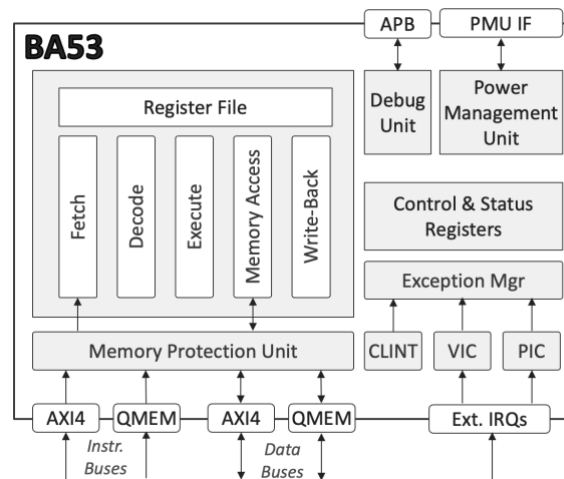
APB
PMU IF
BA53
Register File
Fetch
Decode
Execute
Memory Access
Write-Back
Debug Unit
Power Management Unit
Control & Status Registers
Exception Mgr
Memory Protection Unit
CLINT
VIC
PIC
AXI4
QMEM
AXI4
QMEM
Ext. IRQs
Instr. Buses
Data Buses